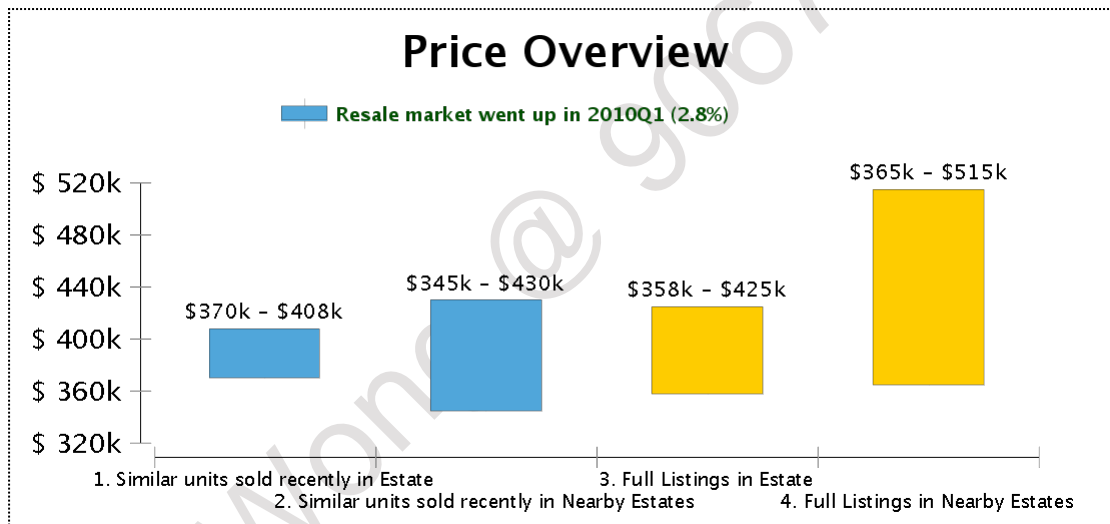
Price Overview

Resale market went up in 2010Q1 (2.8%)

$ 520k
$ 480k
$ 440k
$ 400k
$ 360k
$ 320k

$370k - $408k
$345k - $430k
$358k - $425k
$365k - $515k

1. Similar units sold recently in Estate
2. Similar units sold recently in Nearby Estates
3. Full Listings in Estate
4. Full Listings in Nearby Estates

Wong @ g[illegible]